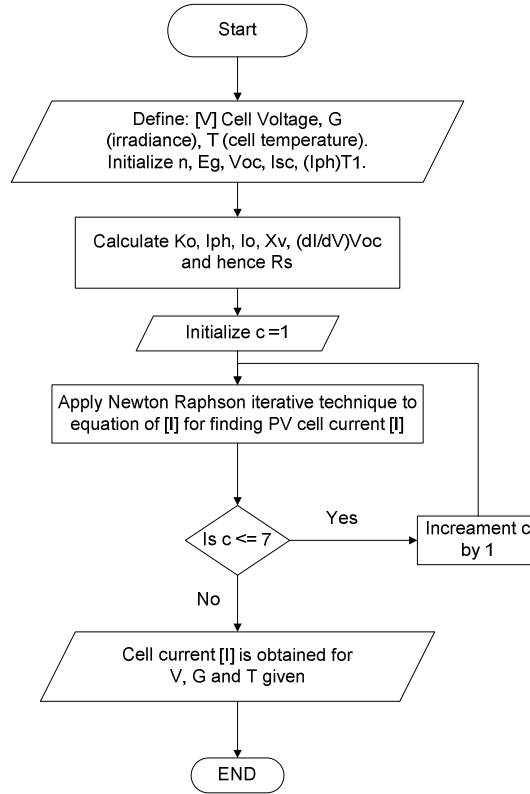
Start

Define: [V] Cell Voltage, G (irradiance), T (cell temperature). Initialize n, Eg, Voc, Isc, (Iph)T1.

Calculate Ko, Iph, Io, Xv, (dI/dV)Voc and hence Rs

Initialize c =1

Apply Newton Raphson iterative technique to equation of [I] for finding PV cell current [I]

Is c <= 7

Yes

Increament c by 1

No

Cell current [I] is obtained for V, G and T given

END